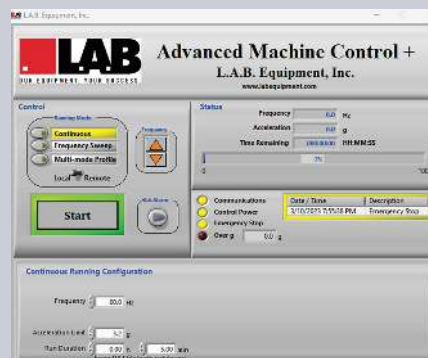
L.A.B. Equipment, Inc.

L.A.B

OUR EQUIPMENT. YOUR SUCCESS

Advanced Machine Control +

L.A.B. Equipment, Inc.

www.labequipment.com

Control

Running Mode

Continuous

Frequency Sweep

Multi-mode Profile

Local Remote

Frequency

Start

Status

Frequency 0.0 Hz

Acceleration 0.0 g

Time Remaining 00:00:00 HH:MM:SS

0%

0

Communications

Control Power

Emergency Stop

Over g 0.0 g

| Date / Time | Description |
|---|---|
| 3/10/2025 7:55:38 PM | Emergency Stop |

Continuous Running Configuration

Frequency 80.0 Hz

Acceleration Limit 5.2 g

Run Duration 0.00 h 5.00 min